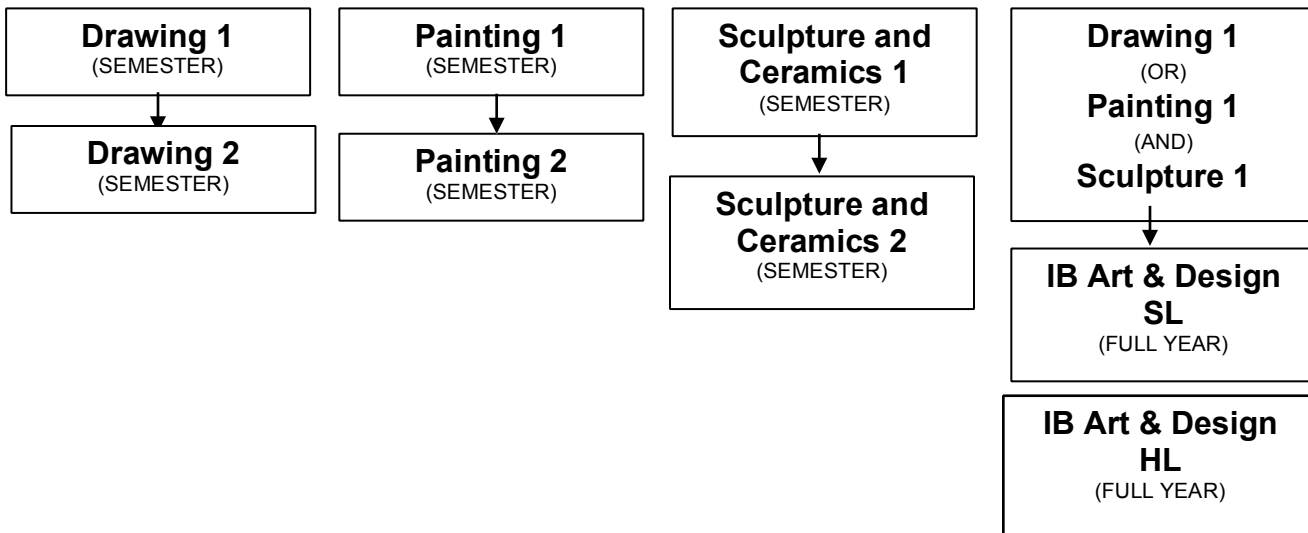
Drawing 1
(SEMESTER)

Drawing 2
(SEMESTER)

Painting 1
(SEMESTER)

Painting 2
(SEMESTER)

Sculpture and Ceramics 1
(SEMESTER)

Sculpture and Ceramics 2
(SEMESTER)

Drawing 1
(OR)
Painting 1
(AND)
Sculpture 1

IB Art & Design SL
(FULL YEAR)

IB Art & Design HL
(FULL YEAR)